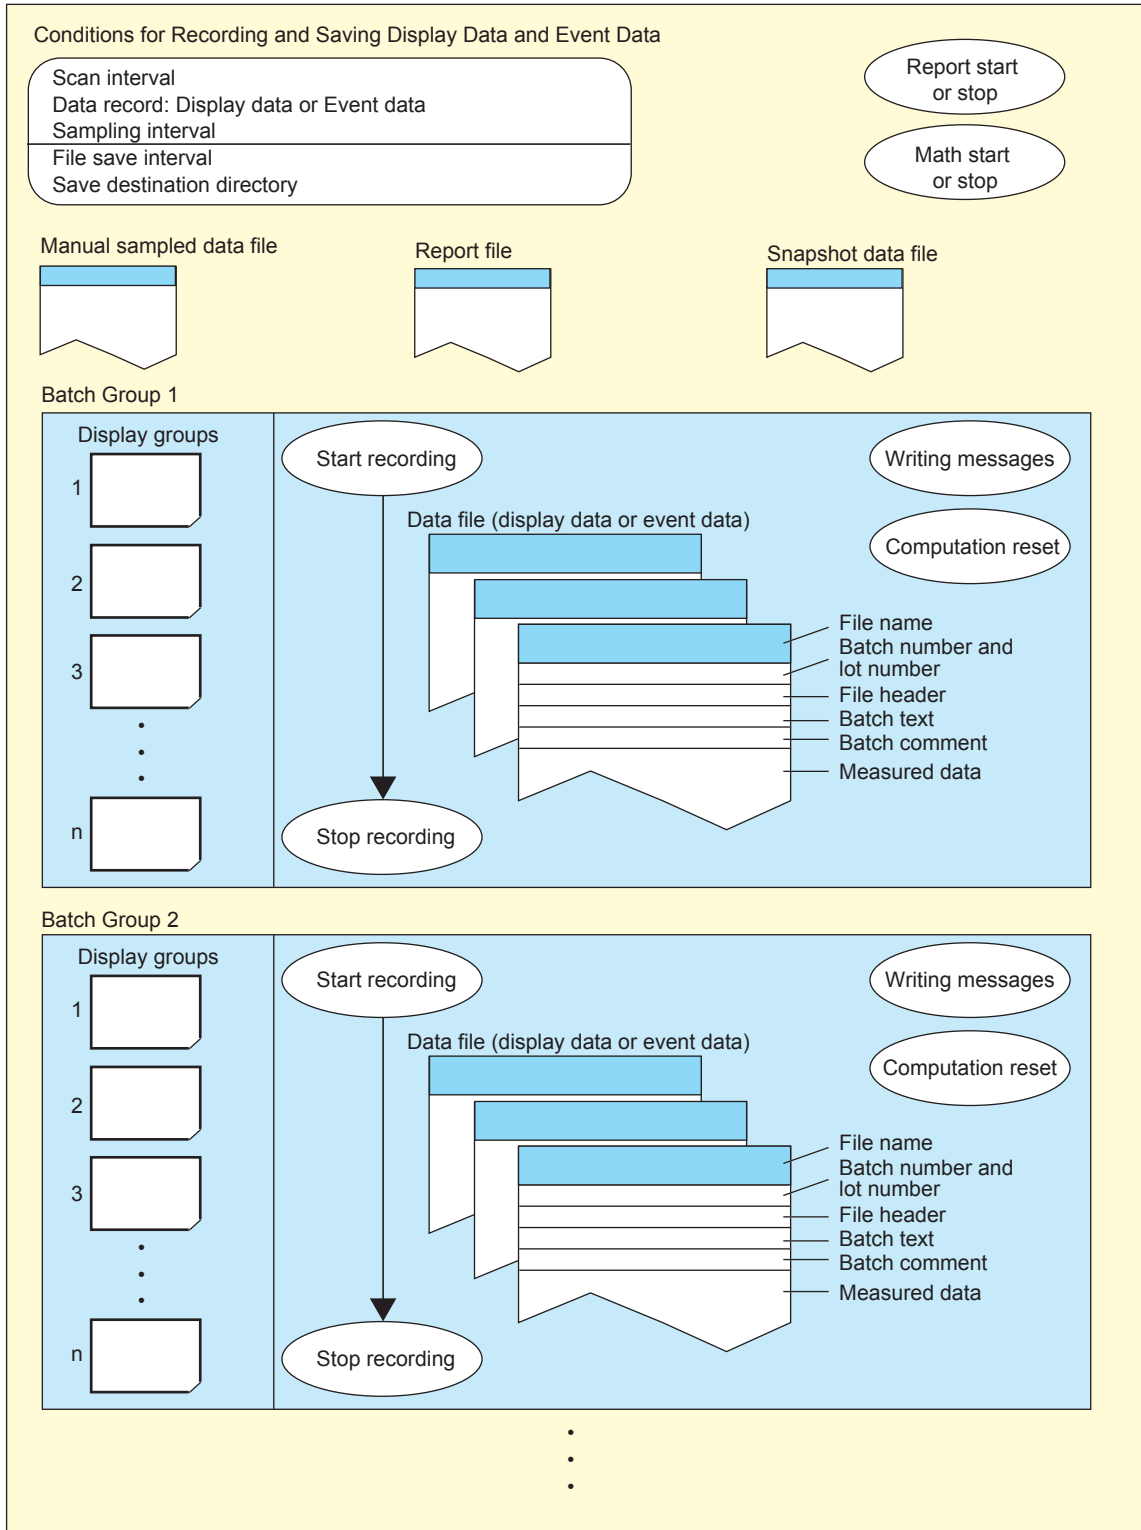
Conditions for Recording and Saving Display Data and Event Data

Scan interval
Data record: Display data or Event data
Sampling interval
File save interval
Save destination directory

Report start or stop

Math start or stop

Manual sampled data file

Report file

Snapshot data file

Batch Group 1

Display groups
1
2
3
n

Start recording

Writing messages

Data file (display data or event data)

Computation reset

File name
Batch number and lot number
File header
Batch text
Batch comment
Measured data

Stop recording

Batch Group 2

Display groups
1
2
3
n

Start recording

Writing messages

Data file (display data or event data)

Computation reset

File name
Batch number and lot number
File header
Batch text
Batch comment
Measured data

Stop recording